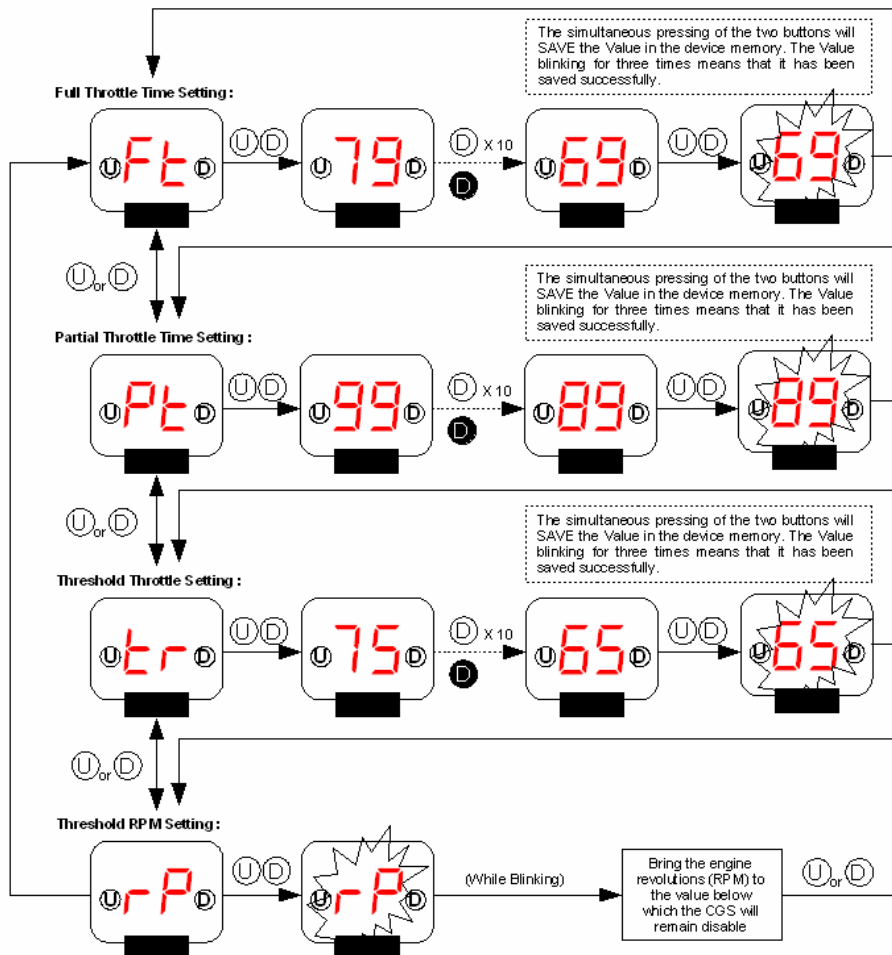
The simultaneous pressing of the two buttons will SAVE the Value in the device memory. The Value blinking for three times means that it has been saved successfully.

Full Throttle Time Setting :

U Ft D

U D

U 79 D

D x 10

D

U 69 D

U D

U 69 D

U or D

The simultaneous pressing of the two buttons will SAVE the Value in the device memory. The Value blinking for three times means that it has been saved successfully.

Partial Throttle Time Setting :

U Pt D

U D

U 99 D

D x 10

D

U 89 D

U D

U 89 D

U or D

The simultaneous pressing of the two buttons will SAVE the Value in the device memory. The Value blinking for three times means that it has been saved successfully.

Threshold Throttle Setting :

U tr D

U D

U 75 D

D x 10

D

U 65 D

U D

U 65 D

U or D

Threshold RPM Setting :

U rP D

U D

U rP D

(While Blinking)

Bring the engine revolutions (RPM) to the value below which the CGS will remain disable

U or D